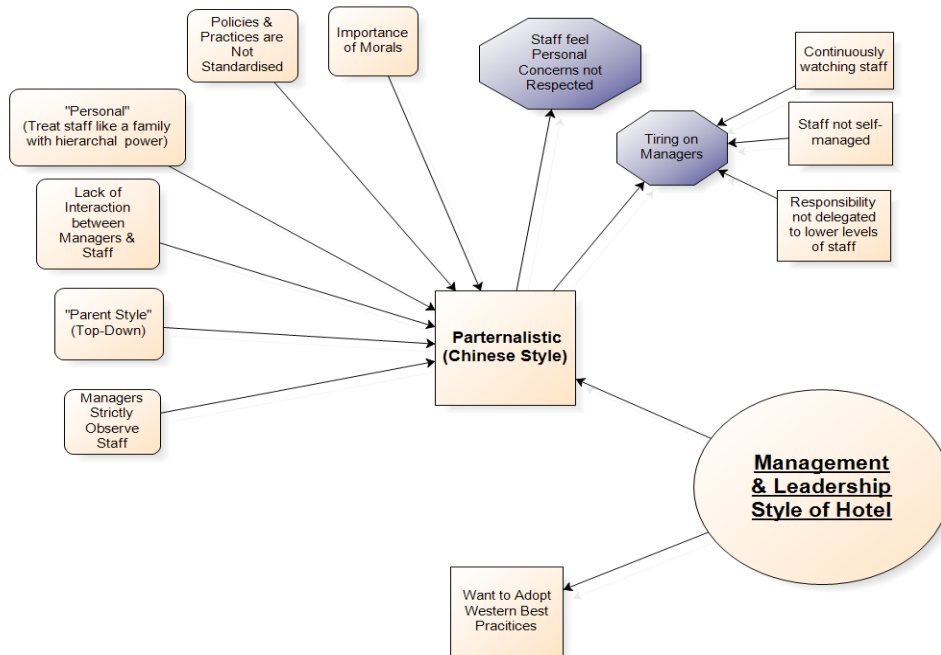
Policies & Practices are Not Standardised

Importance of Morals

Staff feel Personal Concerns not Respected

Continuously watching staff

"Personal" (Treat staff like a family with hierarchal power)

Tiring on Managers

Staff not self-managed

Lack of Interaction between Managers & Staff

Responsibility not delegated to lower levels of staff

"Parent Style" (Top-Down)

Parternalistic (Chinese Style)

Managers Strictly Observe Staff

Management & Leadership Style of Hotel

Want to Adopt Western Best Pracitices